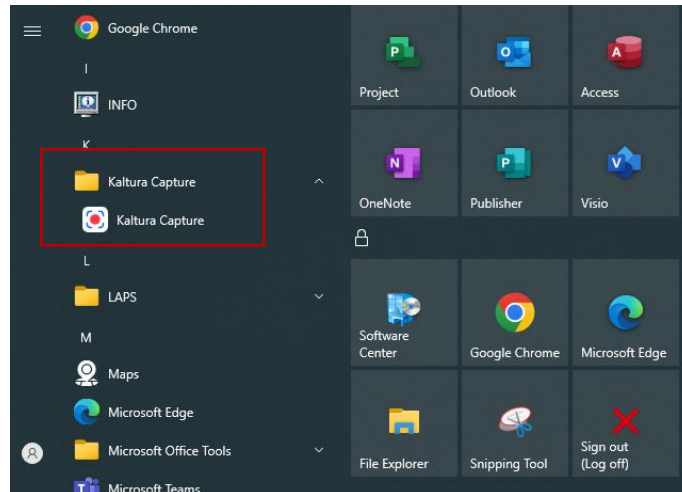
Google Chrome

I

INFO

K

Kaltura Capture

Kaltura Capture

L

LAPS

M

Maps

Microsoft Edge

Microsoft Office Tools

Microsoft Teams

Project

Outlook

Access

OneNote

Publisher

Visio

Software Center

Google Chrome

Microsoft Edge

File Explorer

Snipping Tool

Sign out (Log off)